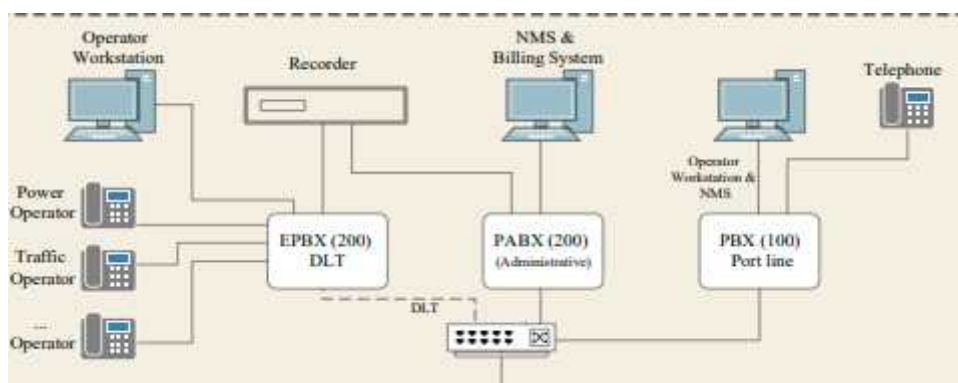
Operator Workstation

Recorder

NMS & Billing System

Telephone

Operator Workstation & NMS

Power Operator

Traffic Operator

... Operator

EPBX (200) DLT

PABX (200) (Administrative)

PBX (100) Port line

DLT